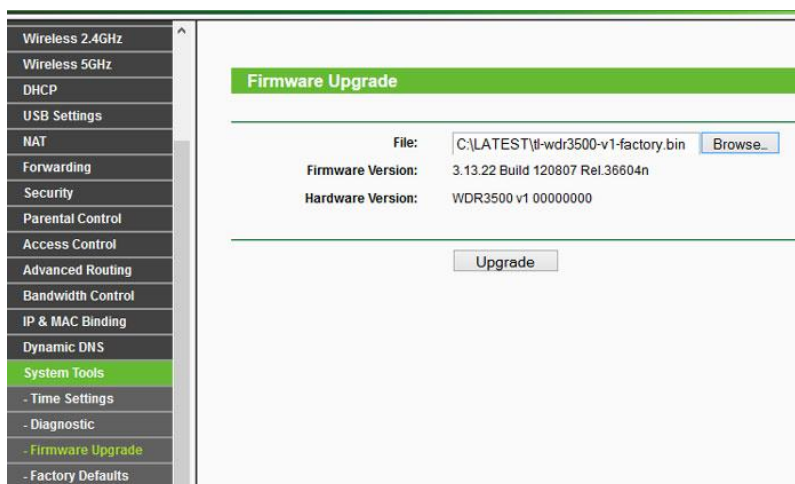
Wireless 2.4GHz
Wireless 5GHz
DHCP
USB Settings
NAT
Forwarding
Security
Parental Control
Access Control
Advanced Routing
Bandwidth Control
IP & MAC Binding
Dynamic DNS
System Tools
- Time Settings
- Diagnostic
- Firmware Upgrade
- Factory Defaults

Firmware Upgrade

File: C:\LATEST\tl-wdr3500-v1-factory.bin Browse...
Firmware Version: 3.13.22 Build 120807 Rel.36604n
Hardware Version: WDR3500 v1 00000000

Upgrade